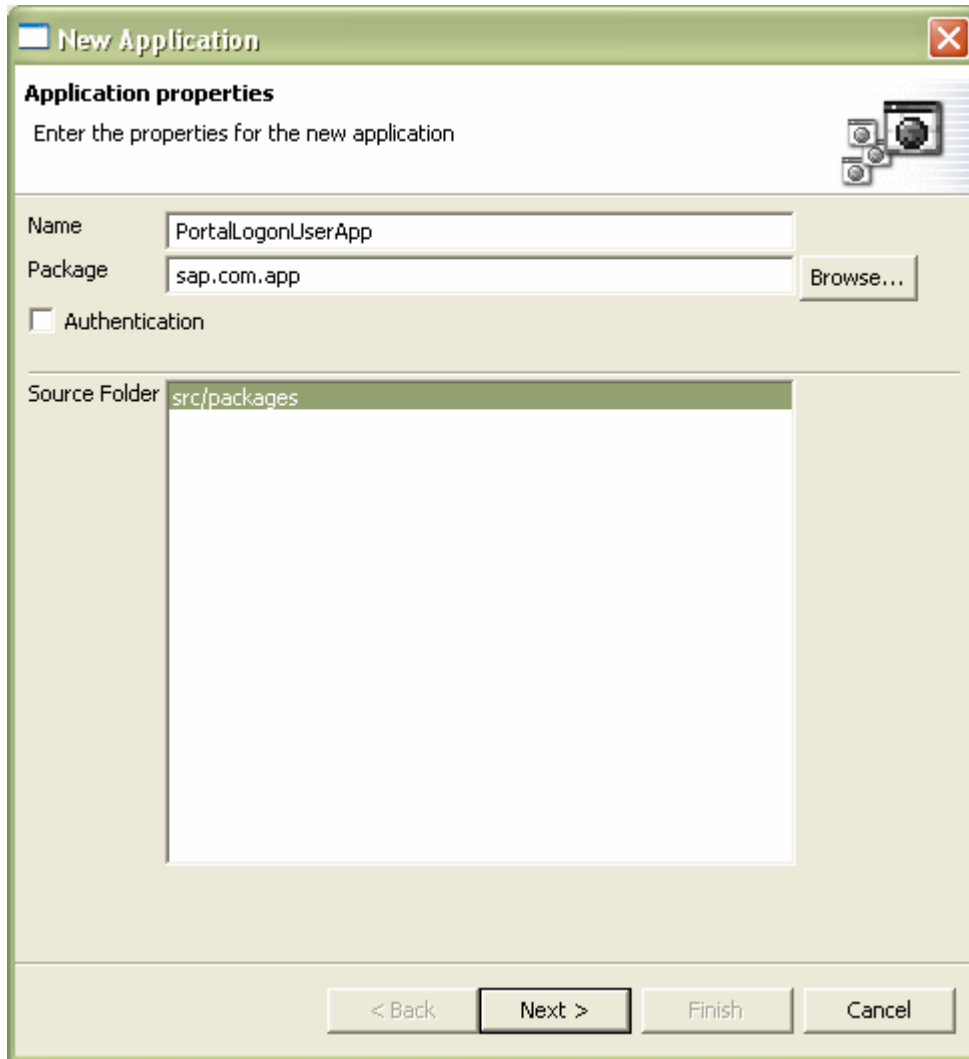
New Application

Application properties

Enter the properties for the new application

Name PortalLogonUserApp

Package sap.com.app Browse...

Authentication

Source Folder src/packages

< Back Next > Finish Cancel